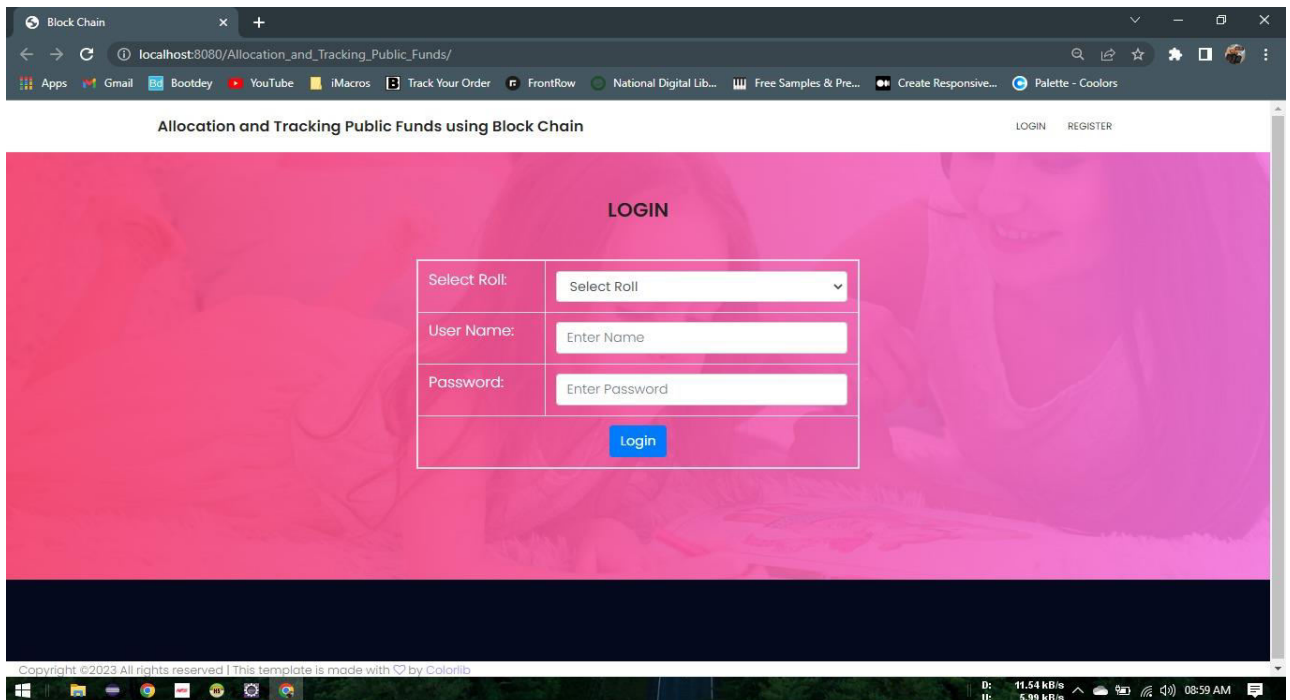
Block Chain

localhost:8080/Allocation_and_Tracking_Public_Funds/

Apps Gmail Bootdey YouTube iMacros Track Your Order FrontRow National Digital Lib... Free Samples & Pre... Create Responsive... Palette - Coolors

Allocation and Tracking Public Funds using Block Chain

LOGIN REGISTER

LOGIN

| Select Roll: | Select Roll |
|---|---|
| User Name: | Enter Name |
| Password: | Enter Password |
| Login | |

Copyright ©2023 All rights reserved | This template is made with ♡ by Colorlib

D: U: 11.54 kB/s 5.99 kB/s 08:59 AM